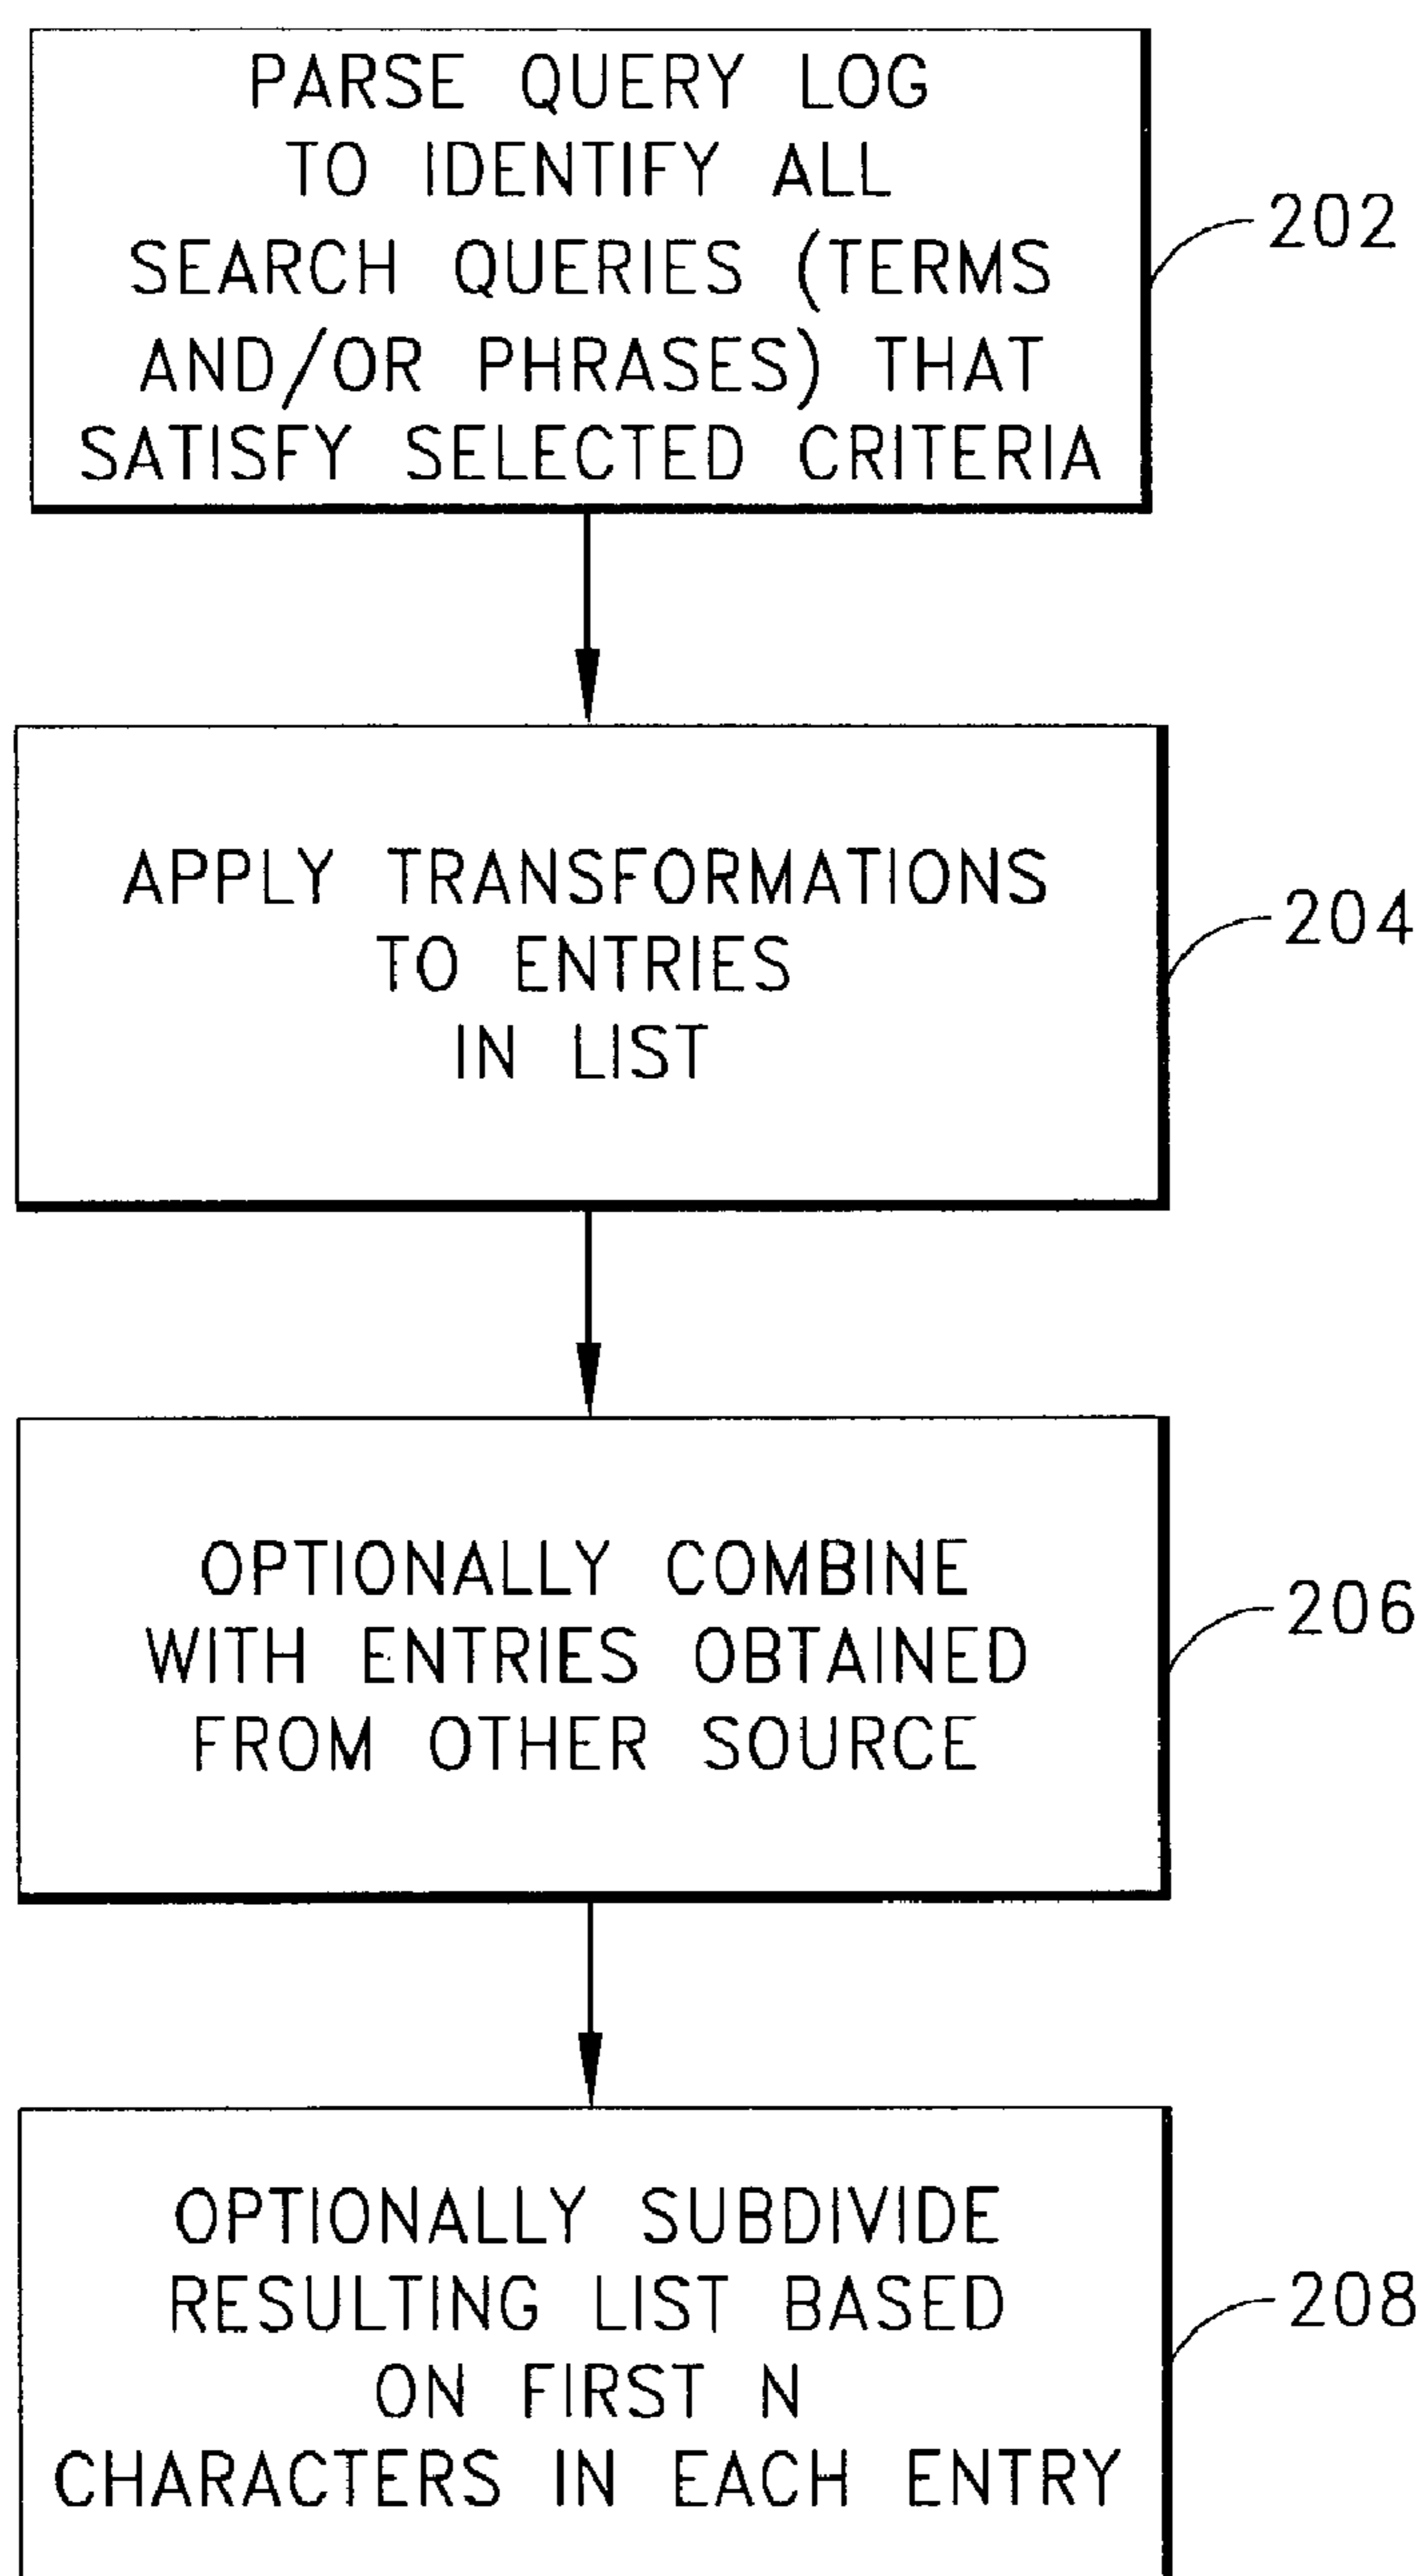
PARSE QUERY LOG TO IDENTIFY ALL SEARCH QUERIES (TERMS AND/OR PHRASES) THAT SATISFY SELECTED CRITERIA

202

APPLY TRANSFORMATIONS TO ENTRIES IN LIST

204

OPTIONALLY COMBINE WITH ENTRIES OBTAINED FROM OTHER SOURCE

206

OPTIONALLY SUBDIVIDE RESULTING LIST BASED ON FIRST N CHARACTERS IN EACH ENTRY

208